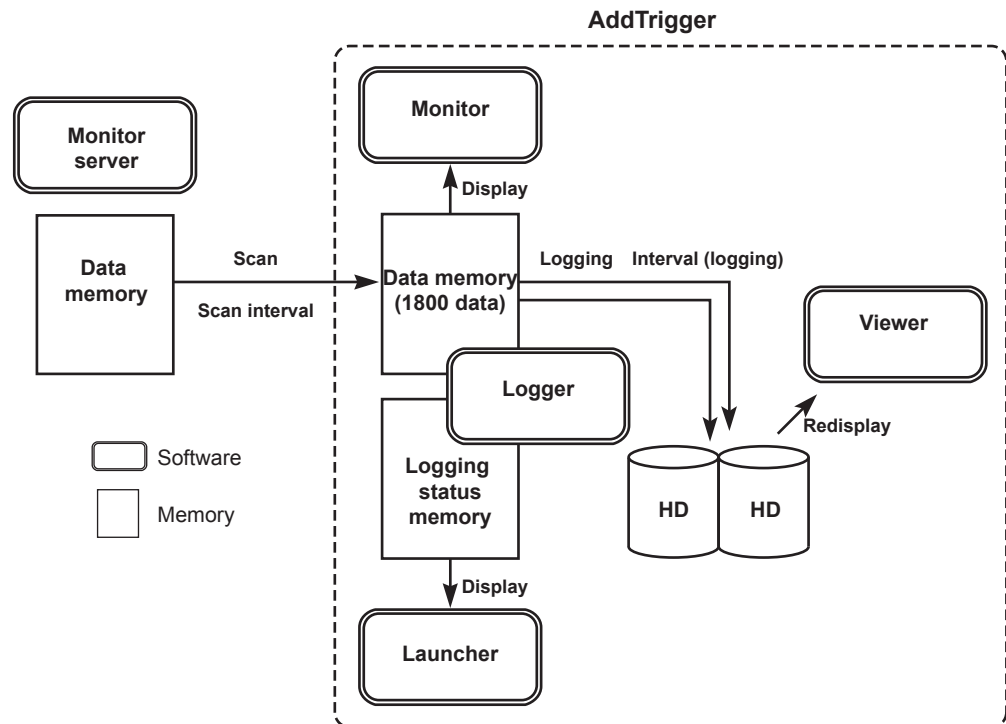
AddTrigger

Monitor server

Data memory

Scan

Scan interval

Monitor

Display

Data memory (1800 data)

Logging

Interval (logging)

Viewer

Logger

Redisplay

Logging status memory

HD

HD

Software

Memory

Display

Launcher